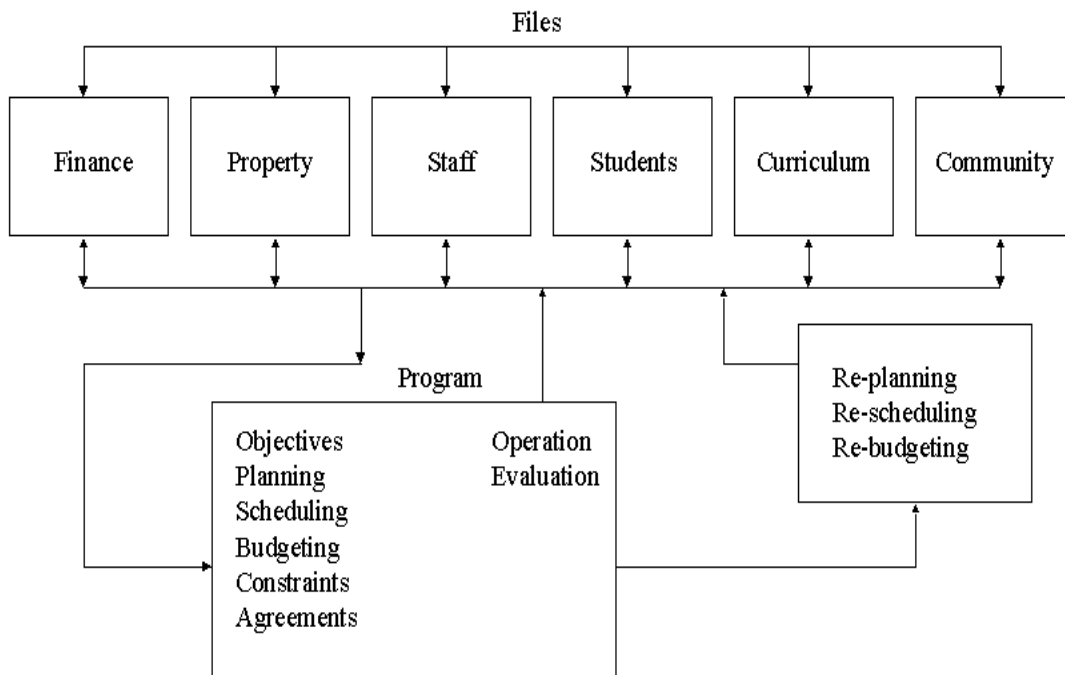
Files

Finance

Property

Staff

Students

Curriculum

Community

Program

Objectives
Planning
Scheduling
Budgeting
Constraints
Agreements

Operation
Evaluation

Re-planning
Re-scheduling
Re-budgeting